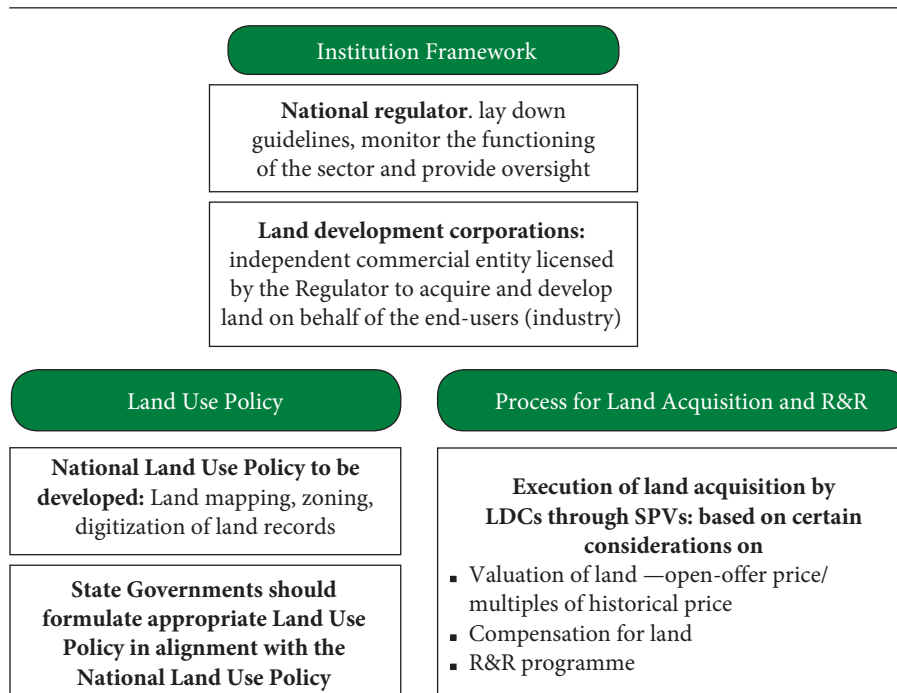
Institution Framework

**National regulator**. lay down guidelines, monitor the functioning of the sector and provide oversight

**Land development corporations:** independent commercial entity licensed by the Regulator to acquire and develop land on behalf of the end-users (industry)

Land Use Policy

**National Land Use Policy to be developed:** Land mapping, zoning, digitization of land records

**State Governments should formulate appropriate Land Use Policy in alignment with the National Land Use Policy**

Process for Land Acquisition and R&R

**Execution of land acquisition by LDCs through SPVs: based on certain considerations on**

- Valuation of land —open-offer price/ multiples of historical price
- Compensation for land
- R&R programme